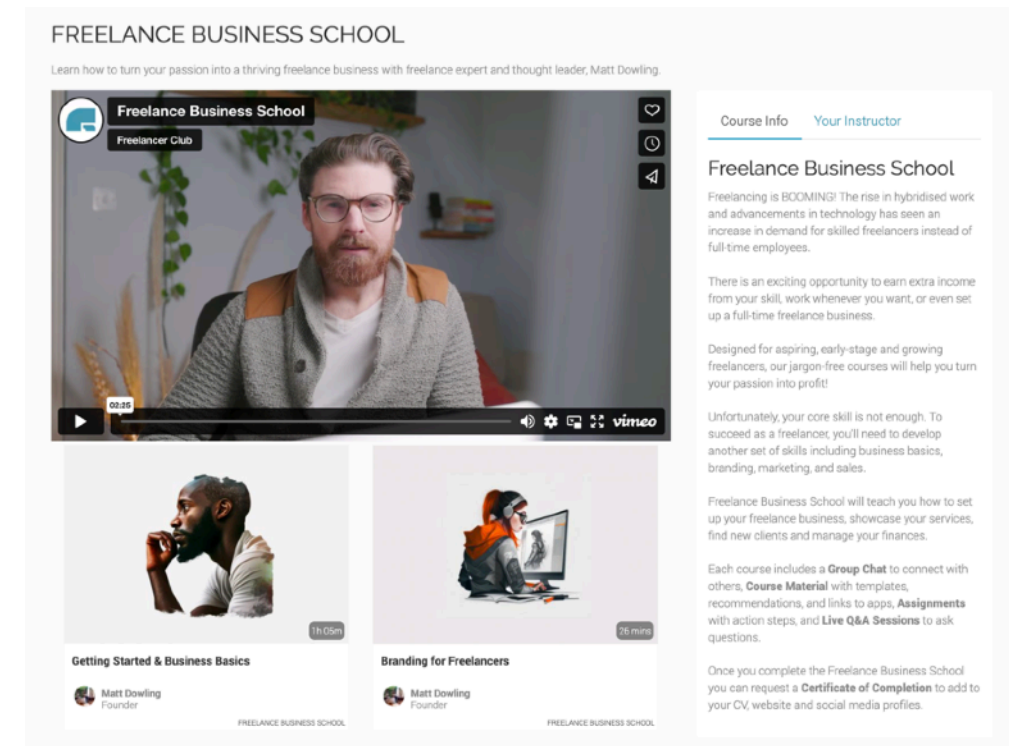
FREELANCE BUSINESS SCHOOL

Learn how to turn your passion into a thriving freelance business with freelance expert and thought leader, Matt Dowling.

Freelance Business School

Freelancer Club

02:25

vimeo

1h 05m

Getting Started & Business Basics

Matt Dowling
Founder

FREELANCE BUSINESS SCHOOL

26 mins

Branding for Freelancers

Matt Dowling
Founder

FREELANCE BUSINESS SCHOOL

Course Info | Your Instructor

Freelance Business School

Freelancing is BOOMING! The rise in hybridised work and advancements in technology has seen an increase in demand for skilled freelancers instead of full-time employees.

There is an exciting opportunity to earn extra income from your skill, work whenever you want, or even set up a full-time freelance business.

Designed for aspiring, early-stage and growing freelancers, our jargon-free courses will help you turn your passion into profit!

Unfortunately, your core skill is not enough. To succeed as a freelancer, you'll need to develop another set of skills including business basics, branding, marketing, and sales.

Freelance Business School will teach you how to set up your freelance business, showcase your services, find new clients and manage your finances.

Each course includes a **Group Chat** to connect with others, **Course Material** with templates, recommendations, and links to apps, **Assignments** with action steps, and **Live Q&A Sessions** to ask questions.

Once you complete the Freelance Business School you can request a **Certificate of Completion** to add to your CV, website and social media profiles.